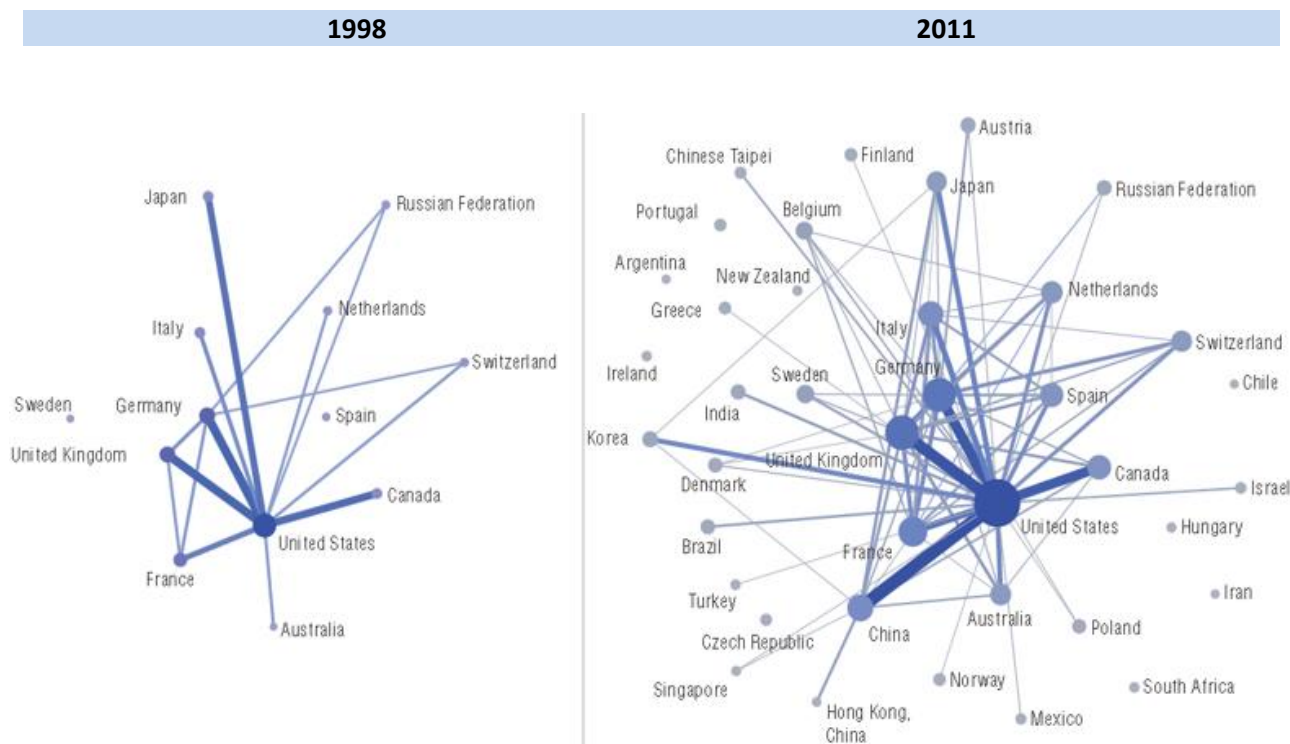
1998

2011

Japan
Russian Federation
Netherlands
Italy
Switzerland
Sweden
Germany
Spain
United Kingdom
Canada
United States
France
Australia

Austria
Chinese Taipei
Finland
Japan
Russian Federation
Portugal
Belgium
Argentina
New Zealand
Netherlands
Greece
Italy
Switzerland
Ireland
Germany
Sweden
Chile
India
Spain
Korea
United Kingdom
Canada
Denmark
Israel
United States
Hungary
Brazil
France
Turkey
Iran
Australia
Czech Republic
China
Poland
Singapore
Norway
South Africa
Hong Kong, China
Mexico